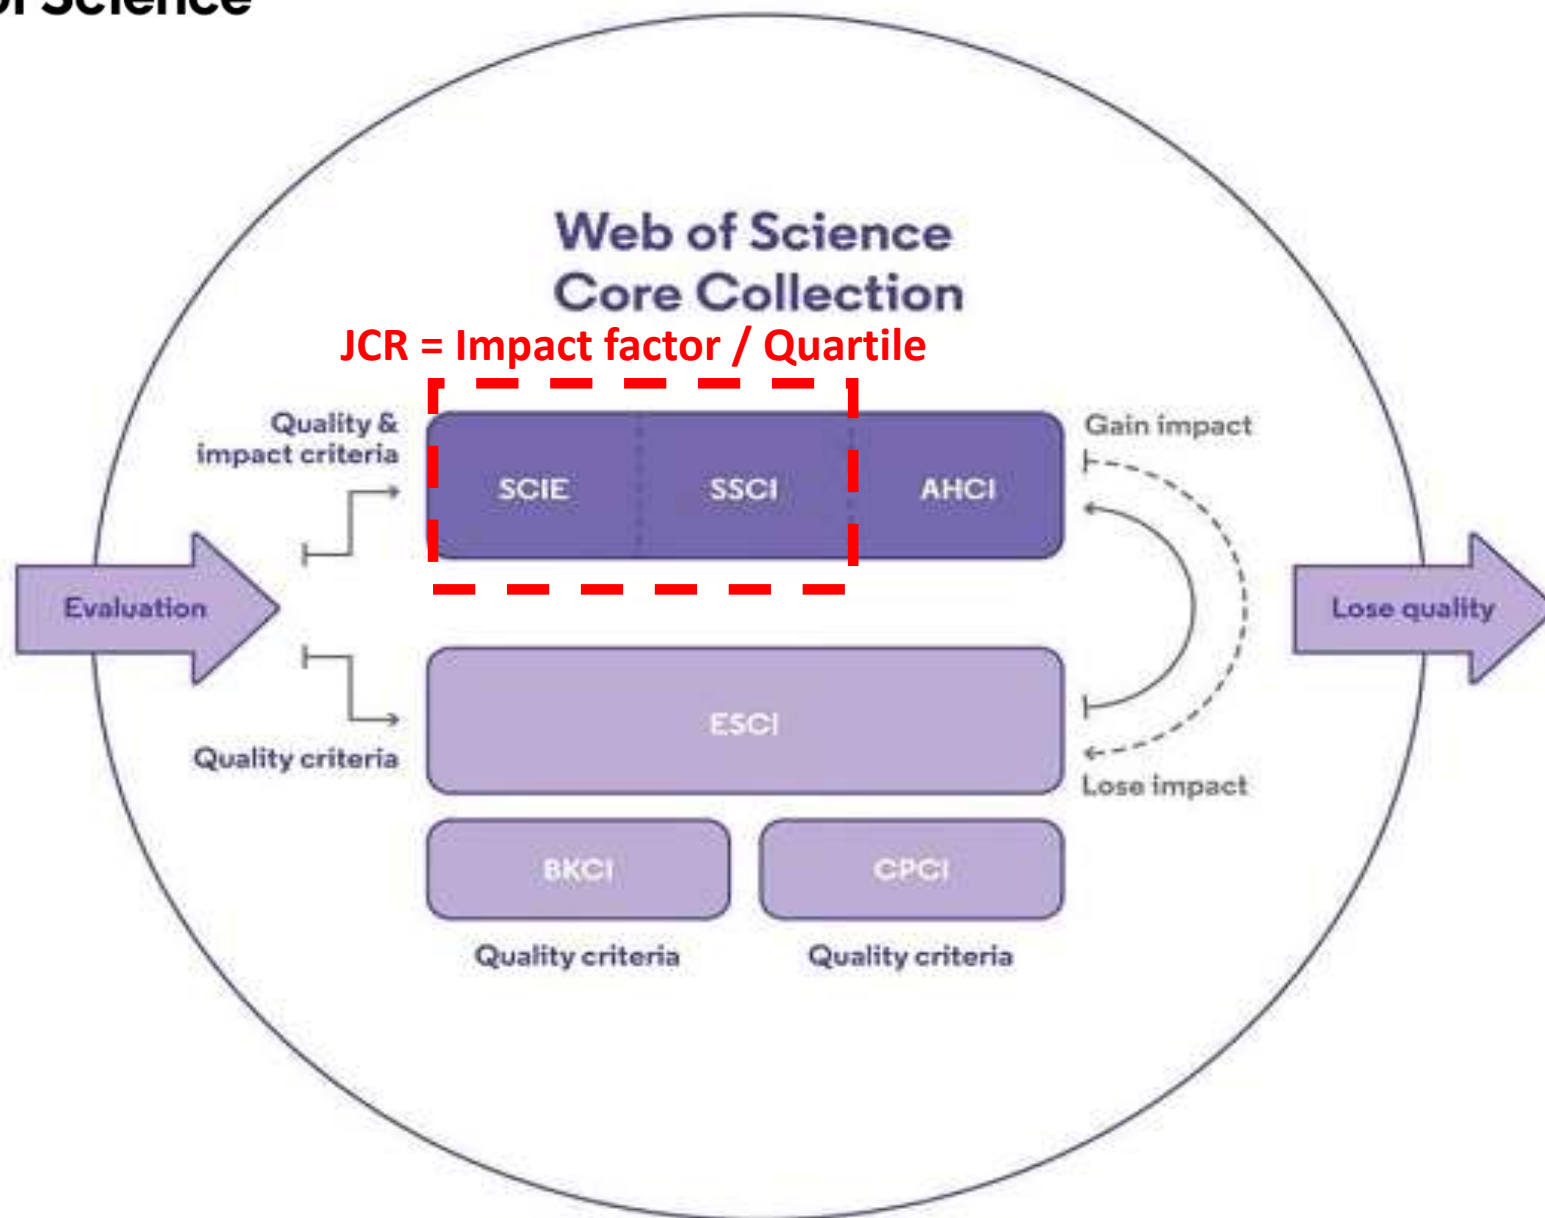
of Science

Web of Science Core Collection

JCR = Impact factor / Quartile

Quality & impact criteria

SCIE

SSCI

AHCI

Gain impact

Evaluation

Lose quality

ESCI

Quality criteria

Lose impact

BKCI

CPCI

Quality criteria

Quality criteria